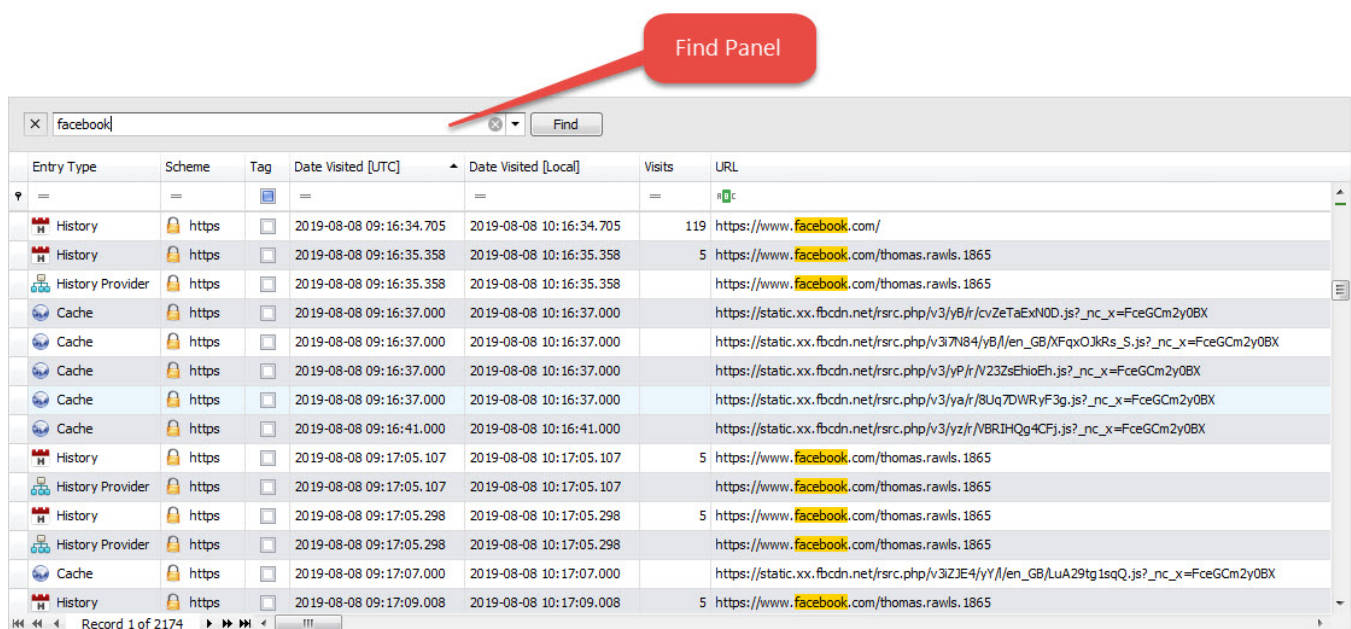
Find Panel

facebook

Find

| Entry Type | Scheme | Tag | Date Visited [UTC] | Date Visited [Local] | Visits | URL |
|---|---|---|---|---|---|---|
| History | https | | 2019-08-08 09:16:34.705 | 2019-08-08 10:16:34.705 | 119 | https://www.facebook.com/ |
| History | https | | 2019-08-08 09:16:35.358 | 2019-08-08 10:16:35.358 | 5 | https://www.facebook.com/thomas.rawls.1865 |
| History Provider | https | | 2019-08-08 09:16:35.358 | 2019-08-08 10:16:35.358 | | https://www.facebook.com/thomas.rawls.1865 |
| Cache | https | | 2019-08-08 09:16:37.000 | 2019-08-08 10:16:37.000 | | https://static.xx.fbcdn.net/rsrc.php/v3/yB/r/cvZeTaExN0D.js?_nc_x=FceGCm2y0BX |
| Cache | https | | 2019-08-08 09:16:37.000 | 2019-08-08 10:16:37.000 | | https://static.xx.fbcdn.net/rsrc.php/v3i7N84/yB/l/en_GB/XFqxOJkRs_S.js?_nc_x=FceGCm2y0BX |
| Cache | https | | 2019-08-08 09:16:37.000 | 2019-08-08 10:16:37.000 | | https://static.xx.fbcdn.net/rsrc.php/v3/yP/r/V23ZsEhioEh.js?_nc_x=FceGCm2y0BX |
| Cache | https | | 2019-08-08 09:16:37.000 | 2019-08-08 10:16:37.000 | | https://static.xx.fbcdn.net/rsrc.php/v3/ya/r/8Uq7DWRyF3g.js?_nc_x=FceGCm2y0BX |
| Cache | https | | 2019-08-08 09:16:41.000 | 2019-08-08 10:16:41.000 | | https://static.xx.fbcdn.net/rsrc.php/v3/yz/r/VBRIHQg4CFj.js?_nc_x=FceGCm2y0BX |
| History | https | | 2019-08-08 09:17:05.107 | 2019-08-08 10:17:05.107 | 5 | https://www.facebook.com/thomas.rawls.1865 |
| History Provider | https | | 2019-08-08 09:17:05.107 | 2019-08-08 10:17:05.107 | | https://www.facebook.com/thomas.rawls.1865 |
| History | https | | 2019-08-08 09:17:05.298 | 2019-08-08 10:17:05.298 | 5 | https://www.facebook.com/thomas.rawls.1865 |
| History Provider | https | | 2019-08-08 09:17:05.298 | 2019-08-08 10:17:05.298 | | https://www.facebook.com/thomas.rawls.1865 |
| Cache | https | | 2019-08-08 09:17:07.000 | 2019-08-08 10:17:07.000 | | https://static.xx.fbcdn.net/rsrc.php/v3iZJE4/yY/l/en_GB/LuA29tg1sqQ.js?_nc_x=FceGCm2y0BX |
| History | https | | 2019-08-08 09:17:09.008 | 2019-08-08 10:17:09.008 | 5 | https://www.facebook.com/thomas.rawls.1865 |

Record 1 of 2174